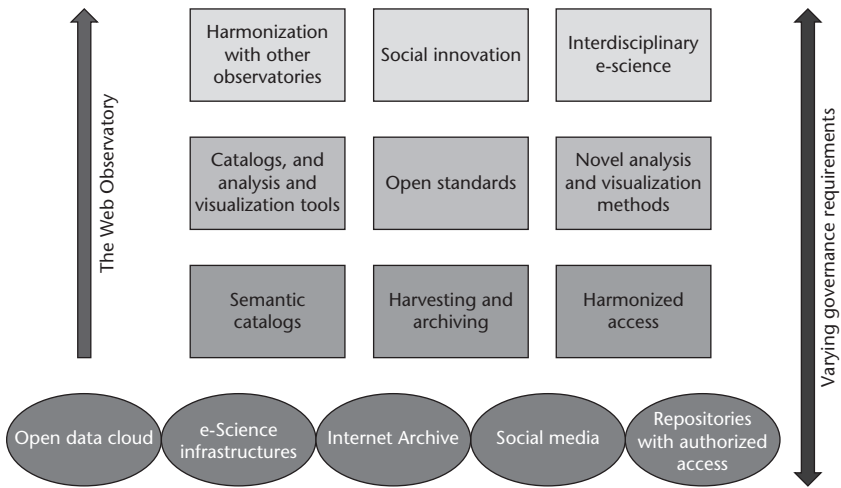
The Web Observatory

Harmonization with other observatories

Social innovation

Interdisciplinary e-science

Catalogs, and analysis and visualization tools

Open standards

Novel analysis and visualization methods

Semantic catalogs

Harvesting and archiving

Harmonized access

Varying governance requirements

Open data cloud

e-Science infrastructures

Internet Archive

Social media

Repositories with authorized access